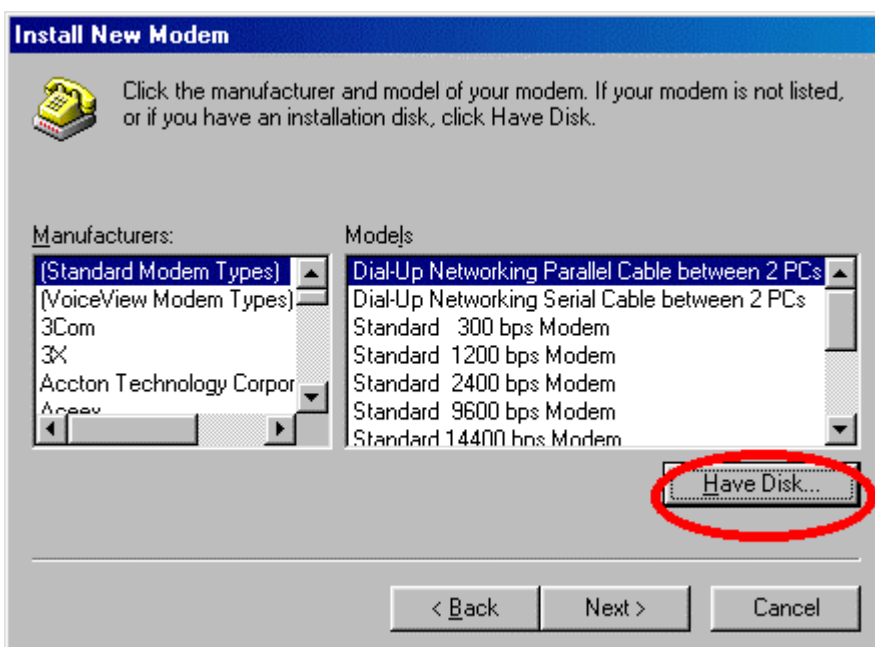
Install New Modem

Click the manufacturer and model of your modem. If your modem is not listed, or if you have an installation disk, click Have Disk.

Manufacturers:
(Standard Modem Types)
(VoiceView Modem Types)
3Com
3X
Accton Technology Corpor
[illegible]

Models
Dial-Up Networking Parallel Cable between 2 PCs
Dial-Up Networking Serial Cable between 2 PCs
Standard 300 bps Modem
Standard 1200 bps Modem
Standard 2400 bps Modem
Standard 9600 bps Modem
Standard 14400 bps Modem

Have Disk...

< Back
Next >
Cancel